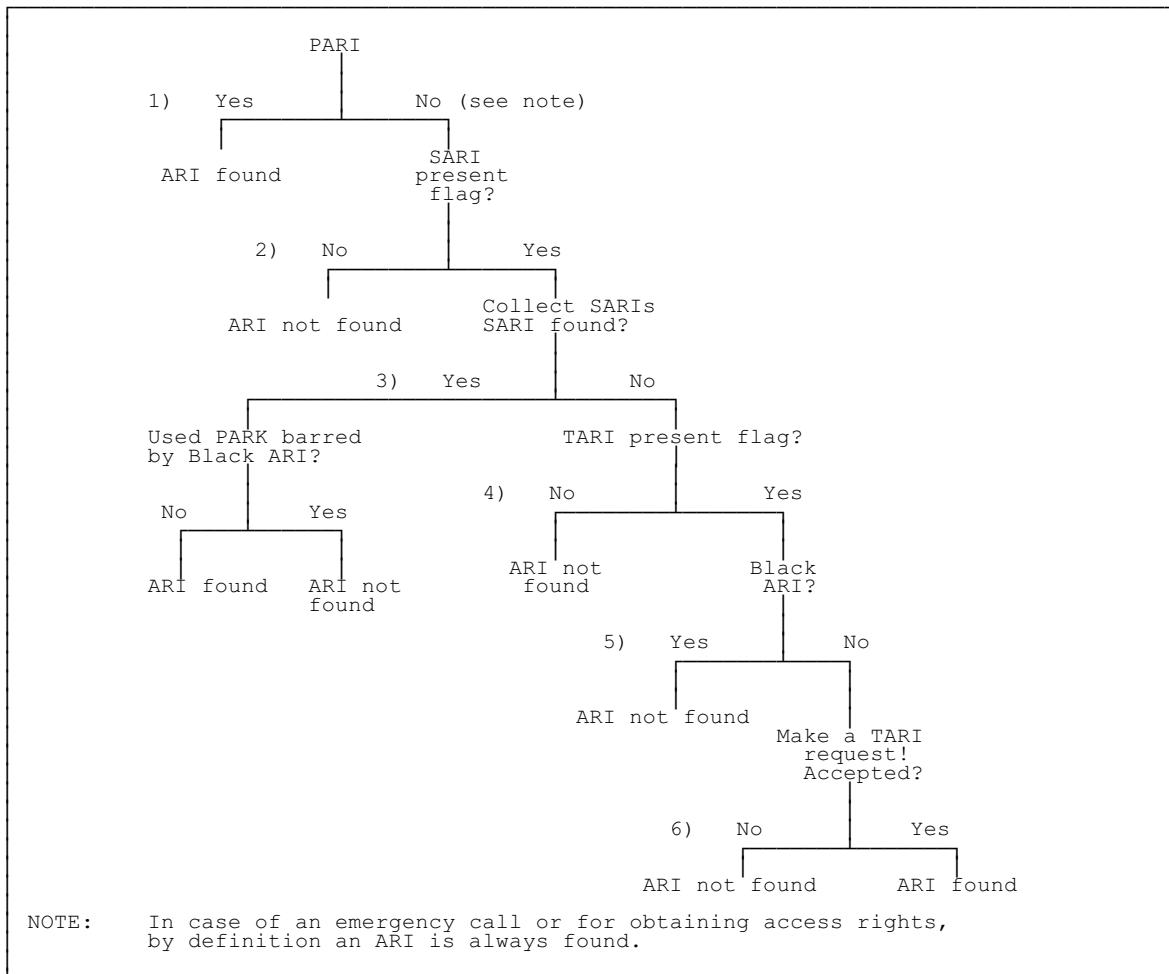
PARI

1) Yes

No (see note)

ARI found

SARI present flag?

2) No

Yes

ARI not found

Collect SARIs SARI found?

3) Yes

No

Used PARK barred by Black ARI?

TARI present flag?

No

Yes

4) No

Yes

ARI found

ARI not found

ARI not found

Black ARI?

5) Yes

No

ARI not found

Make a TARI request! Accepted?

6) No

Yes

ARI not found

ARI found

NOTE: In case of an emergency call or for obtaining access rights, by definition an ARI is always found.